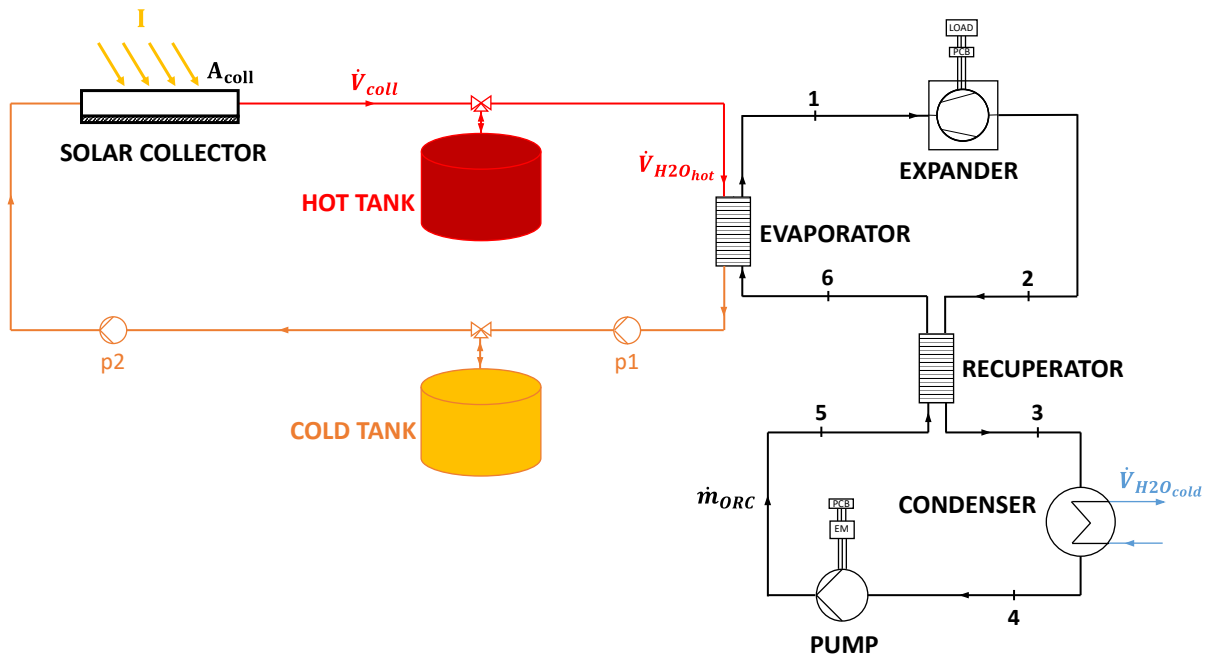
I

$A_{coll}$

SOLAR COLLECTOR

$\dot{V}_{coll}$

HOT TANK

$\dot{V}_{H2O_{hot}}$

1

LOAD

PCB

EXPANDER

EVAPORATOR

6

2

RECUPERATOR

p2

p1

COLD TANK

5

3

$\dot{m}_{ORC}$

PCB

EM

CONDENSER

$\dot{V}_{H2O_{cold}}$

4

PUMP